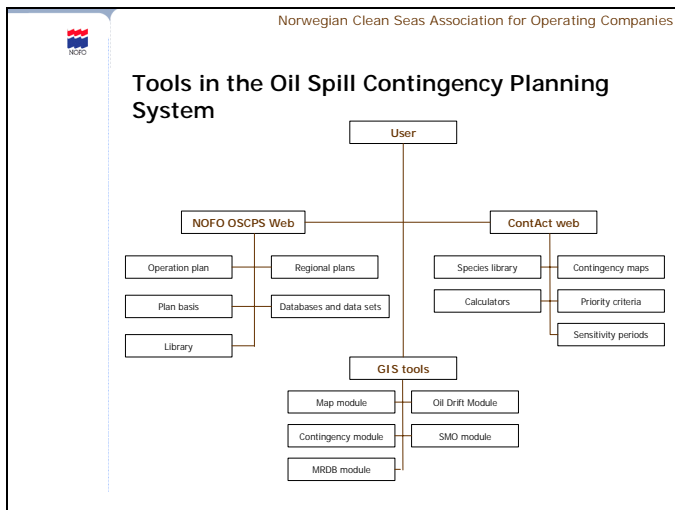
NOFO

Norwegian Clean Seas Association for Operating Companies

Tools in the Oil Spill Contingency Planning System

User

NOFO OSCPS Web

ContAct web

Operation plan

Regional plans

Plan basis

Databases and data sets

Library

Species library

Contingency maps

Calculators

Priority criteria

Sensitivity periods

GIS tools

Map module

Oil Drift Module

Contingency module

SMO module

MRDB module